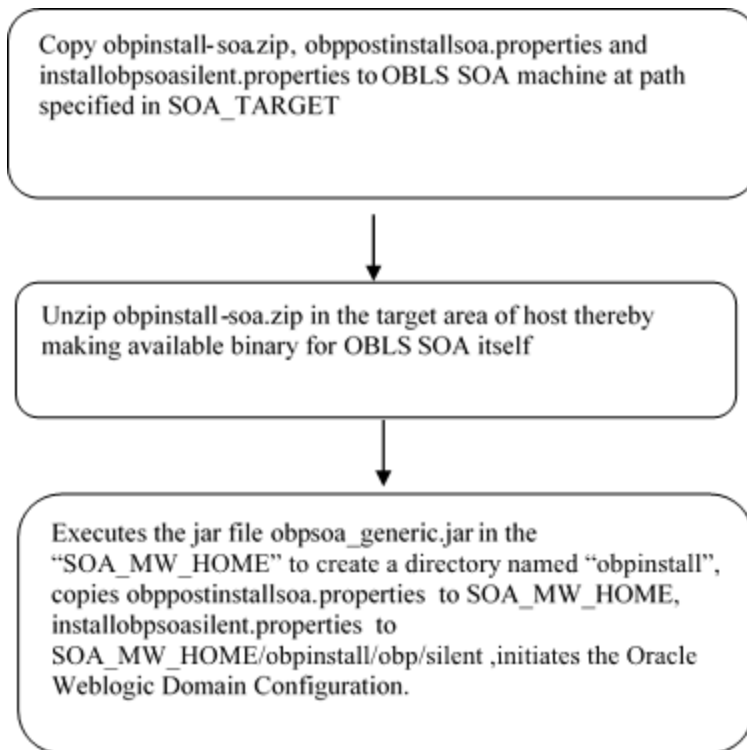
Copy obpinstall-soa.zip, obppostinstallsoa.properties and installobpsoasilent.properties to OBLS SOA machine at path specified in SOA_TARGET

Unzip obpinstall-soa.zip in the target area of host thereby making available binary for OBLS SOA itself

Executes the jar file obpsoa_generic.jar in the “SOA_MW_HOME” to create a directory named “obpinstall”, copies obppostinstallsoa.properties to SOA_MW_HOME, installobpsoasilent.properties to SOA_MW_HOME/obpinstall/obp/silent ,initiates the Oracle Weblogic Domain Configuration.